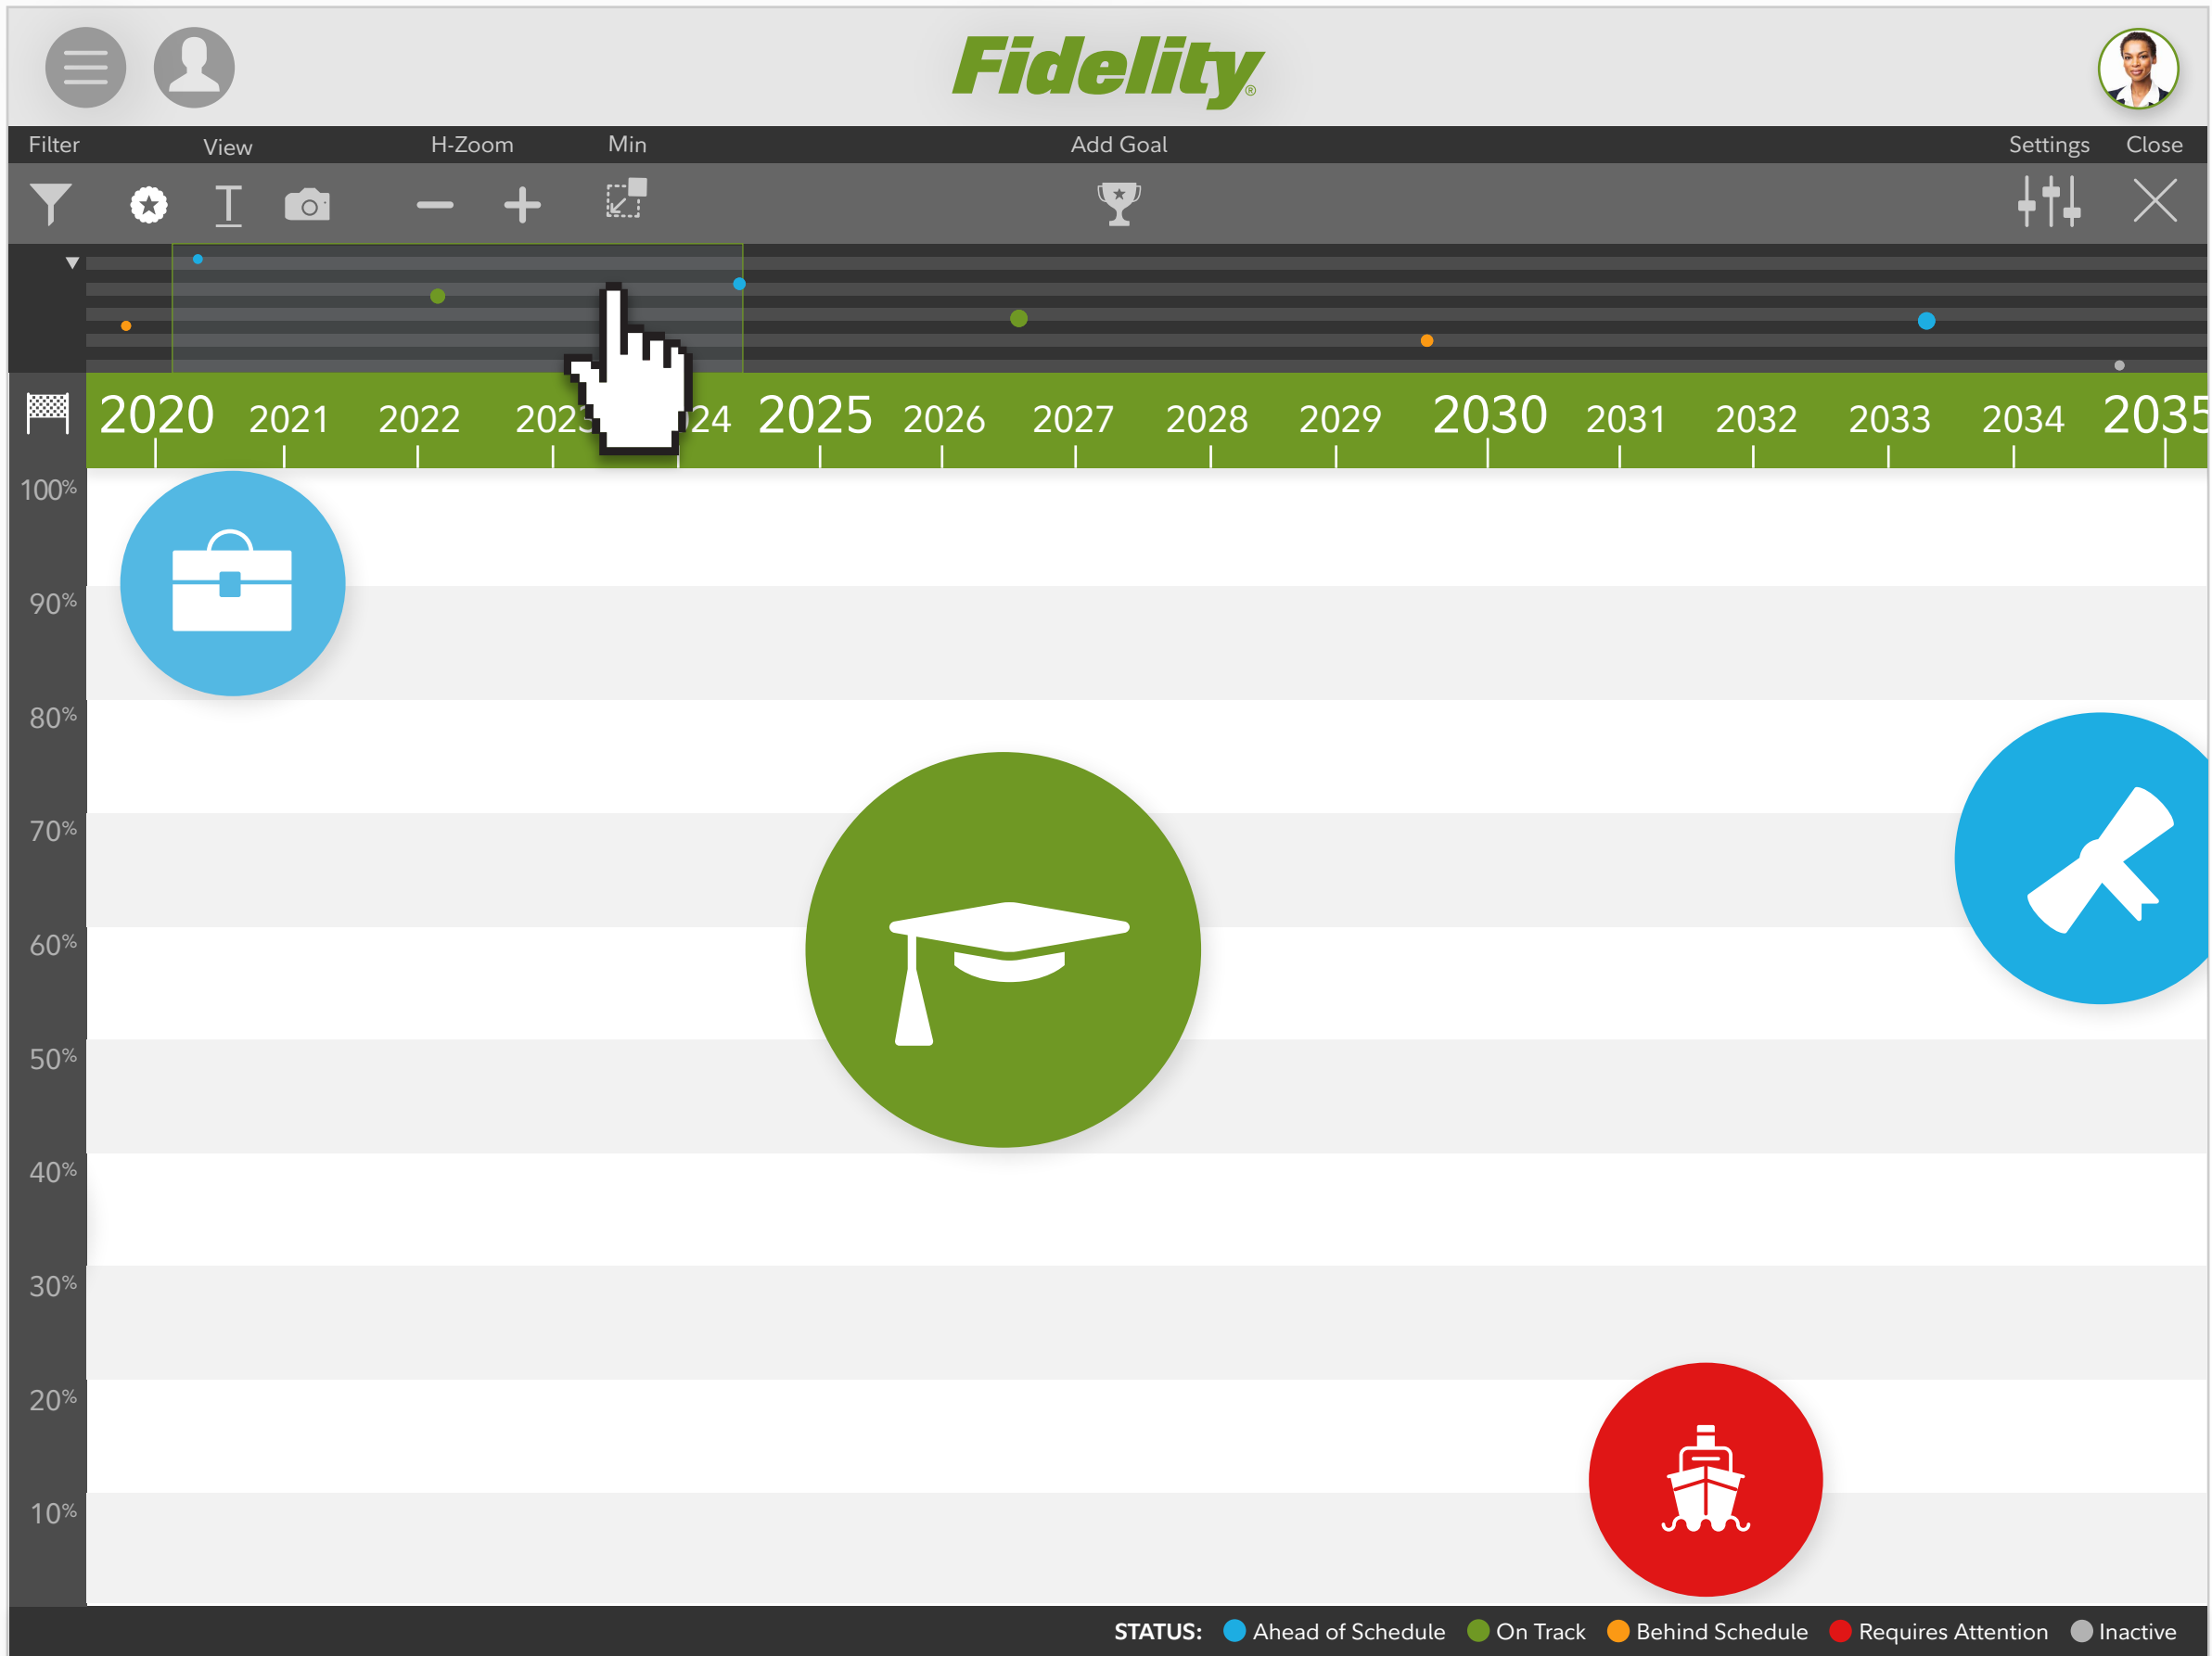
Fidelity

Filter View H-Zoom Min Add Goal Settings Close

2020 2021 2022 2023 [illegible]24 2025 2026 2027 2028 2029 2030 2031 2032 2033 2034 2035

100%
90%
80%
70%
60%
50%
40%
30%
20%
10%

STATUS: Ahead of Schedule On Track Behind Schedule Requires Attention Inactive